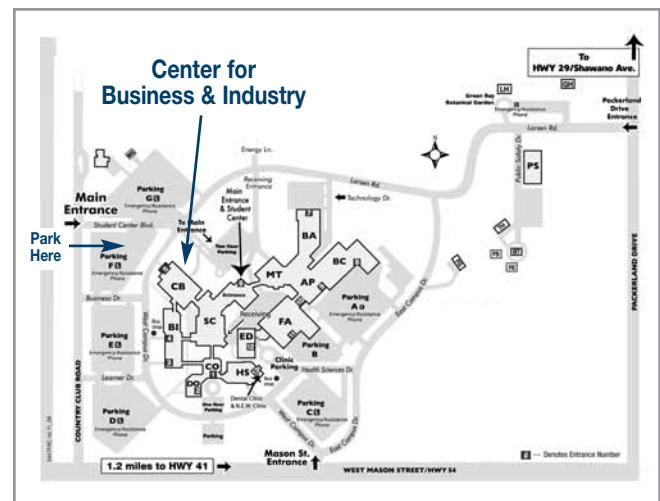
Center for Business & Industry

To HWY 29/Shawano Ave.

LH

GH

Green Bay Botanical Garden

Emergency/Assistance Phone

Pockerland Drive Entrance

Larsen Rd

Energy Ln.

Receiving Entrance

Larsen Rd

Public Safety Dr.

PS

Main Entrance

Parking G

Emergency/Assistance Phone

Student Center Blvd.

Main Entrance & Student Center

Technology Dr.

BA

To Main Entrance

Time Hour Parking

Park Here

Parking F

Emergency/Assistance Phone

CB

MT

BC

AP

Parking A

Emergency/Assistance Phone

Entrance

Business Dr.

Parking E

Emergency/Assistance Phone

BI

SC

Receiving

FA

ED

Parking B

East Campus Dr.

PACKERLAND DRIVE

West Campus Dr.

Learner Dr.

CO

DO

HS

Clinic Parking

Health Sciences Dr.

Dental Clinic & N.E.W. Clinic

Parking D

Emergency/Assistance Phone

Parking C

Emergency/Assistance Phone

COUNTRY CLUB ROAD

Parking

West Campus Dr.

East Campus Dr.

1.2 miles to HWY 41

Mason St. Entrance

WEST MASON STREET/HWY 54

— Denotes Entrance Number